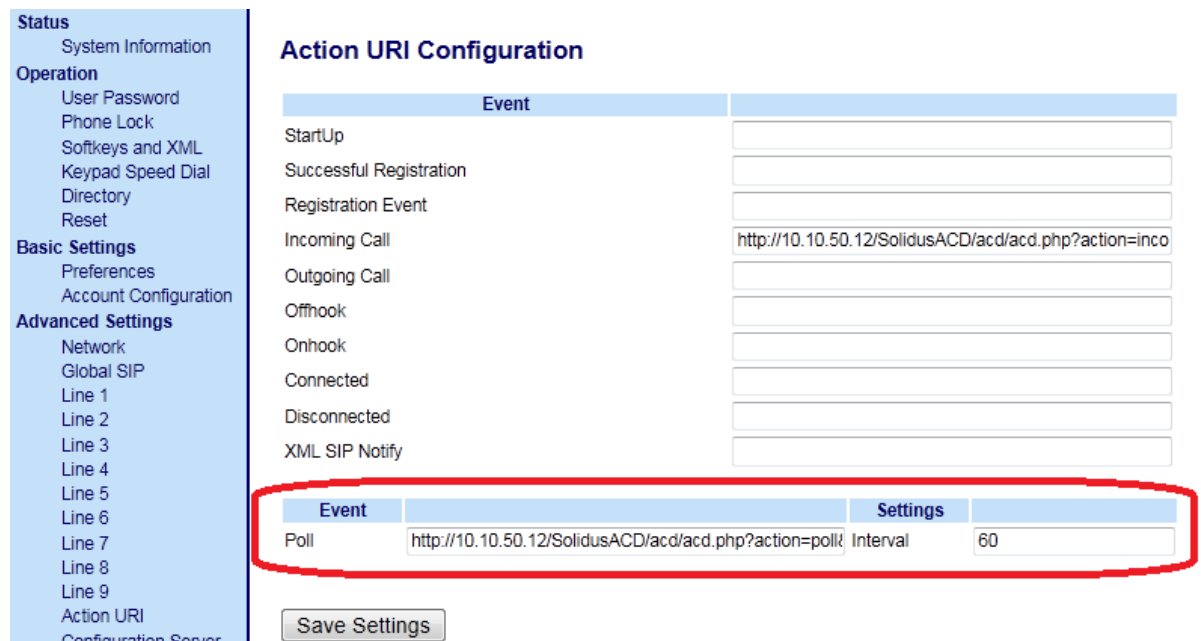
Status
System Information
Operation
User Password
Phone Lock
Softkeys and XML
Keypad Speed Dial
Directory
Reset
Basic Settings
Preferences
Account Configuration
Advanced Settings
Network
Global SIP
Line 1
Line 2
Line 3
Line 4
Line 5
Line 6
Line 7
Line 8
Line 9
Action URI
Configuration Server

Action URI Configuration

| Event | |
|---|---|
| StartUp | |
| Successful Registration | |
| Registration Event | |
| Incoming Call | http://10.10.50.12/SolidusACD/acd/acd.php?action=inco |
| Outgoing Call | |
| Offhook | |
| Onhook | |
| Connected | |
| Disconnected | |
| XML SIP Notify | |

| Event | | Settings | |
|---|---|---|---|
| Poll | http://10.10.50.12/SolidusACD/acd/acd.php?action=poll | Interval | 60 |

Save Settings